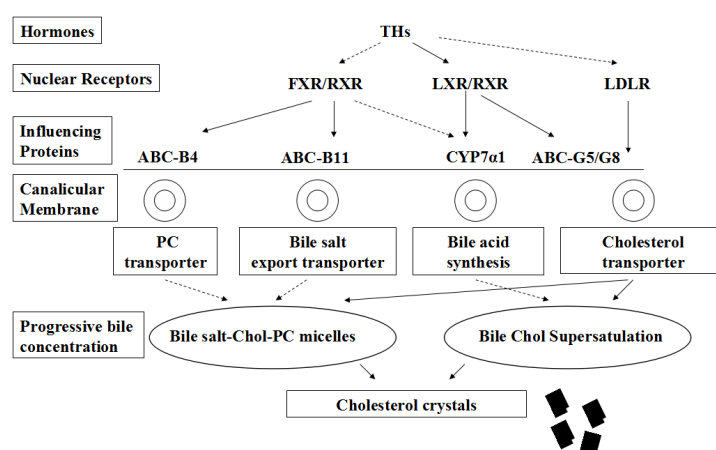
Hormones

THs

Nuclear Receptors

FXR/RXR

LXR/RXR

LDLR

Influencing Proteins

ABC-B4

ABC-B11

CYP7α1

ABC-G5/G8

Canalicular Membrane

PC transporter

Bile salt export transporter

Bile acid synthesis

Cholesterol transporter

Progressive bile concentration

Bile salt-Chol-PC micelles

Bile Chol Supersatulation

Cholesterol crystals